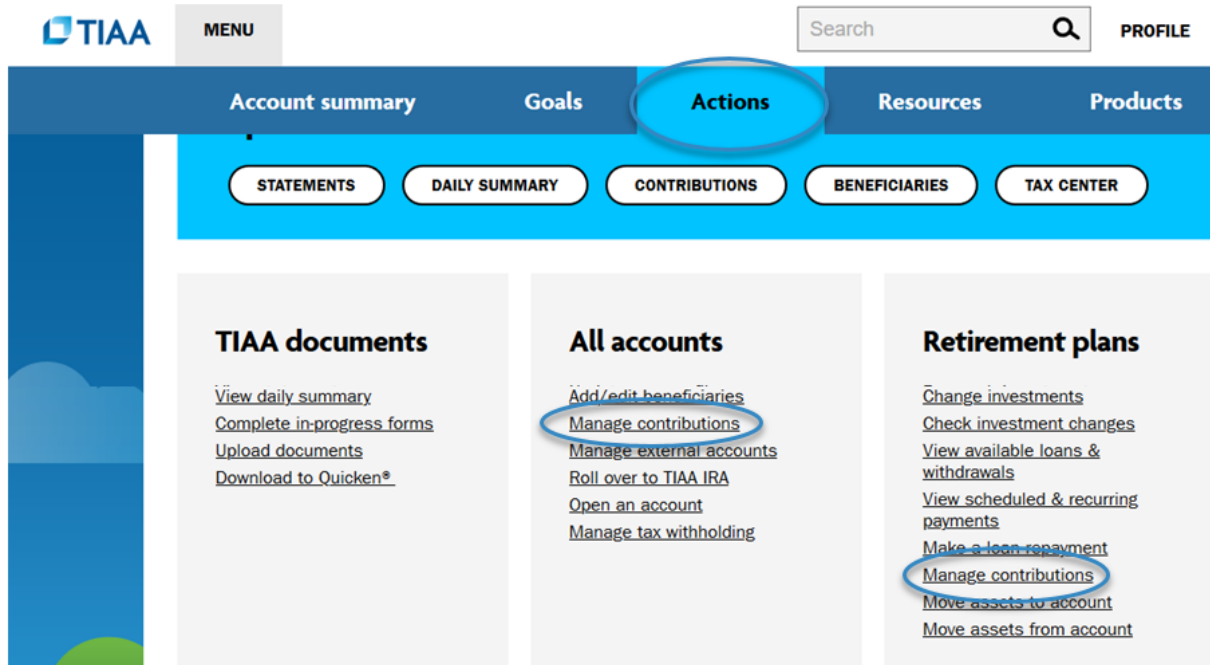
TIAA

MENU

Search

PROFILE

Account summary

Goals

Actions

Resources

Products

STATEMENTS

DAILY SUMMARY

CONTRIBUTIONS

BENEFICIARIES

TAX CENTER

TIAA documents

View daily summary
Complete in-progress forms
Upload documents
Download to Quicken®

All accounts

Add/edit beneficiaries
Manage contributions
Manage external accounts
Roll over to TIAA IRA
Open an account
Manage tax withholding

Retirement plans

Change investments
Check investment changes
View available loans & withdrawals
View scheduled & recurring payments
Make a loan repayment
Manage contributions
Move assets to account
Move assets from account